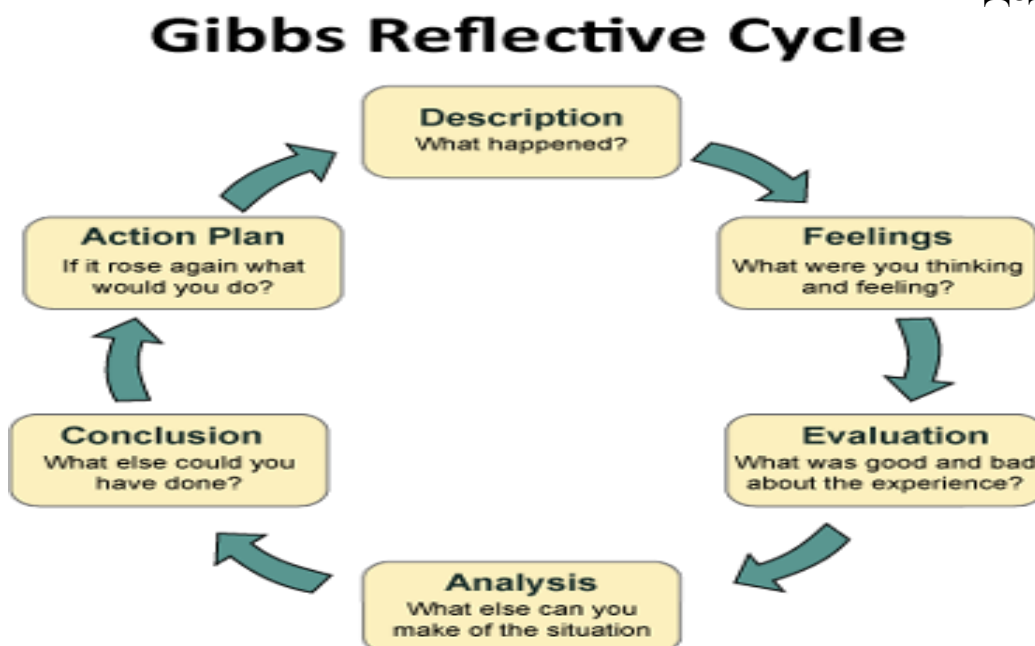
Gibbs Reflective Cycle

Description
What happened?

Feelings
What were you thinking and feeling?

Evaluation
What was good and bad about the experience?

Analysis
What else can you make of the situation

Conclusion
What else could you have done?

Action Plan
If it rose again what would you do?